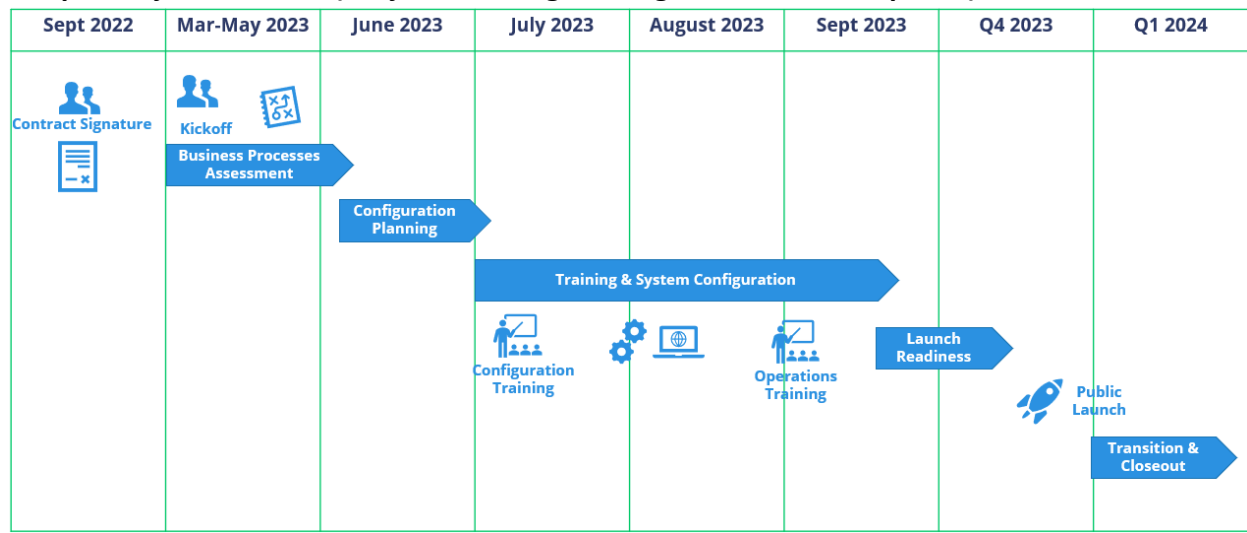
| Sept 2022 | Mar-May 2023 | June 2023 | July 2023 | August 2023 | Sept 2023 | Q4 2023 | Q1 2024 |
|---|---|---|---|---|---|---|---|

Contract Signature

Kickoff

Business Processes Assessment

Configuration Planning

Training & System Configuration

Configuration Training

Operations Training

Launch Readiness

Public Launch

Transition & Closeout